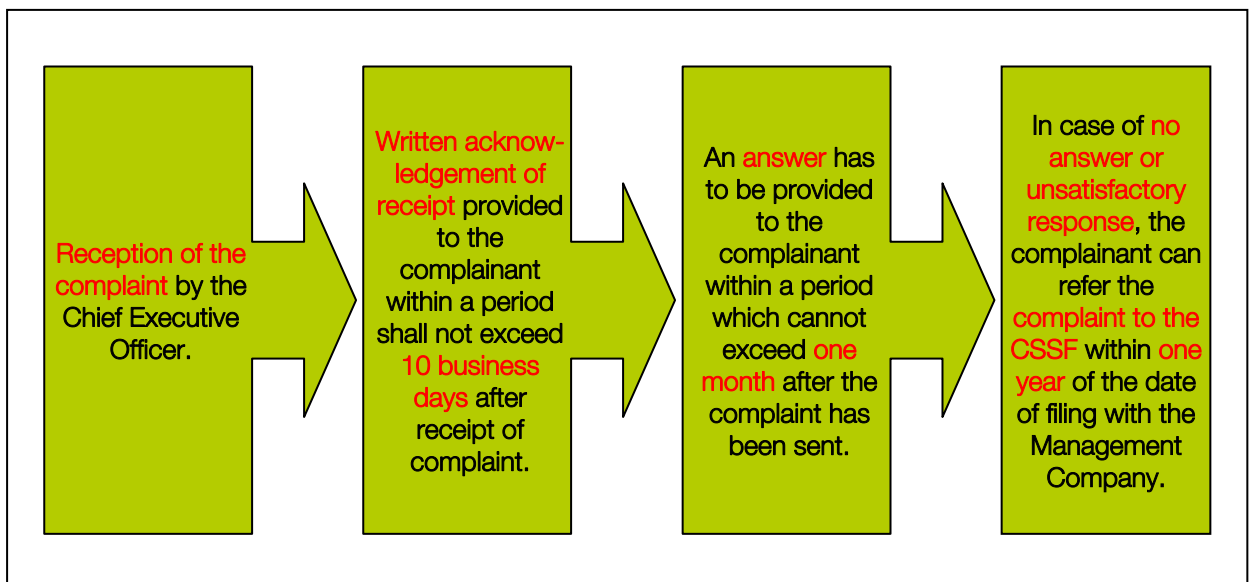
Reception of the complaint by the Chief Executive Officer.

Written acknowledgement of receipt provided to the complainant within a period shall not exceed 10 business days after receipt of complaint.

An answer has to be provided to the complainant within a period which cannot exceed one month after the complaint has been sent.

In case of no answer or unsatisfactory response, the complainant can refer the complaint to the CSSF within one year of the date of filing with the Management Company.